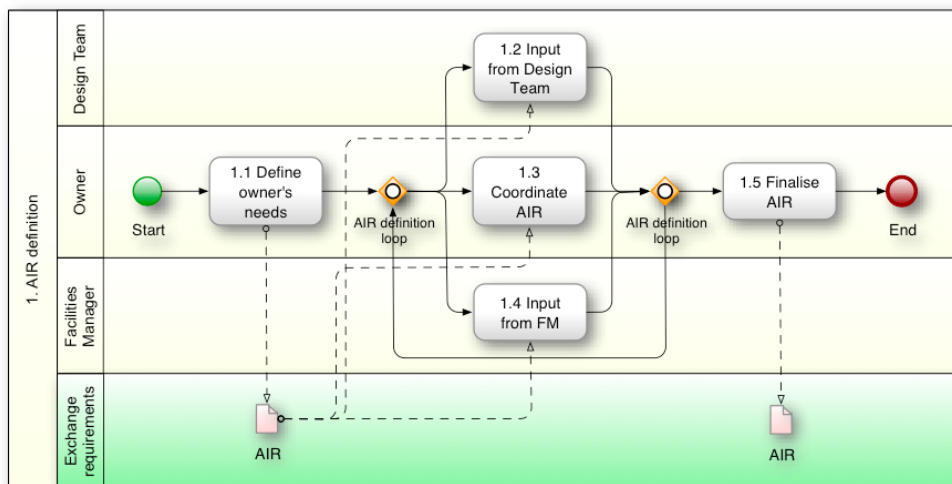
1. AIR defintion

Design Team

Owner

Facilities Manager

Exchange requirements

Start

1.1 Define owner's needs

AIR definition loop

1.2 Input from Design Team

1.3 Coordinate AIR

1.4 Input from FM

AIR definition loop

1.5 Finalise AIR

End

AIR

AIR